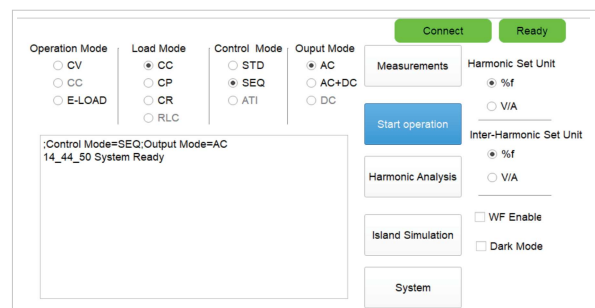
Connect
Ready

Operation Mode
CV
CC
E-LOAD

Load Mode
CC
CP
CR
RLC

Control Mode
STD
SEQ
ATI

Ouput Mode
AC
AC+DC
DC

Measurements

Harmonic Set Unit
%f
V/A

Start operation

Inter-Harmonic Set Unit
%f
V/A

;Control Mode=SEQ;Output Mode=AC
14_44_50 System Ready

Harmonic Analysis

WF Enable

Island Simulation

Dark Mode

System